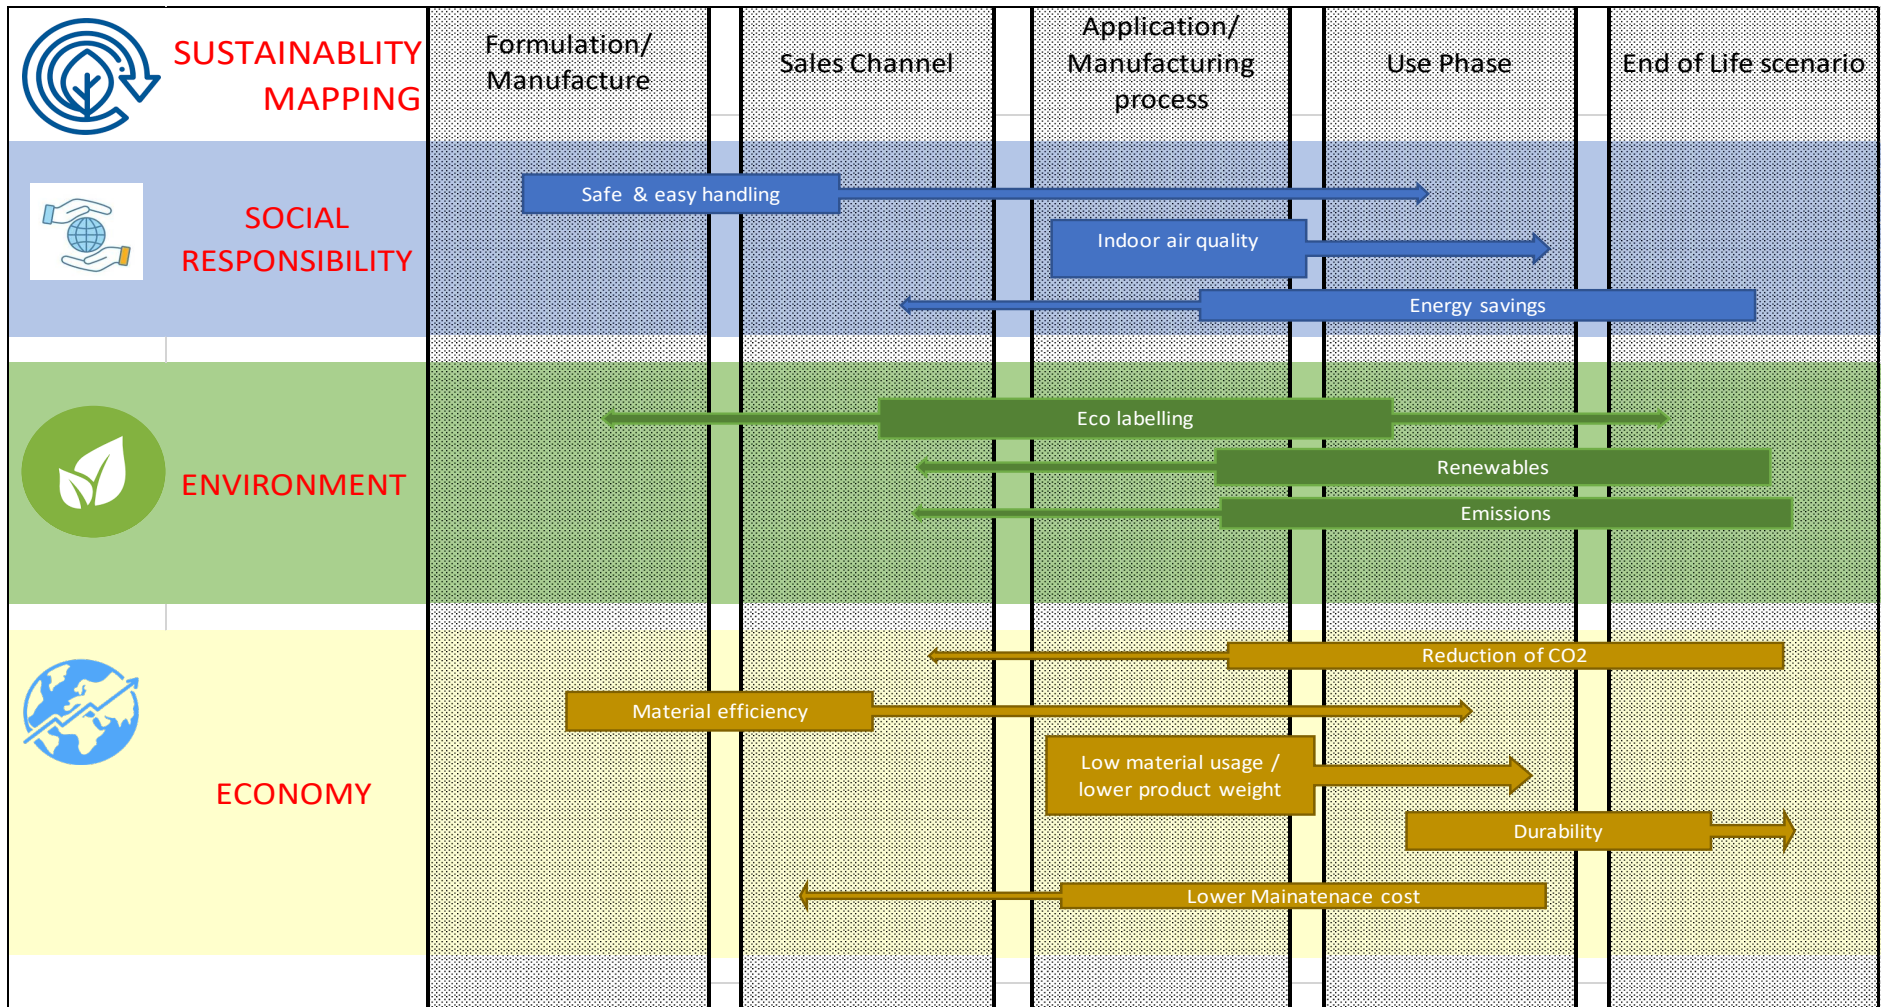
SUSTAINABLITY MAPPING

Formulation/ Manufacture

Sales Channel

Application/ Manufacturing process

Use Phase

End of Life scenario

SOCIAL RESPONSIBILITY

Safe & easy handling

Indoor air quality

Energy savings

ENVIRONMENT

Eco labelling

Renewables

Emissions

ECONOMY

Reduction of CO2

Material efficiency

Low material usage / lower product weight

Durability

Lower Mainatenace cost